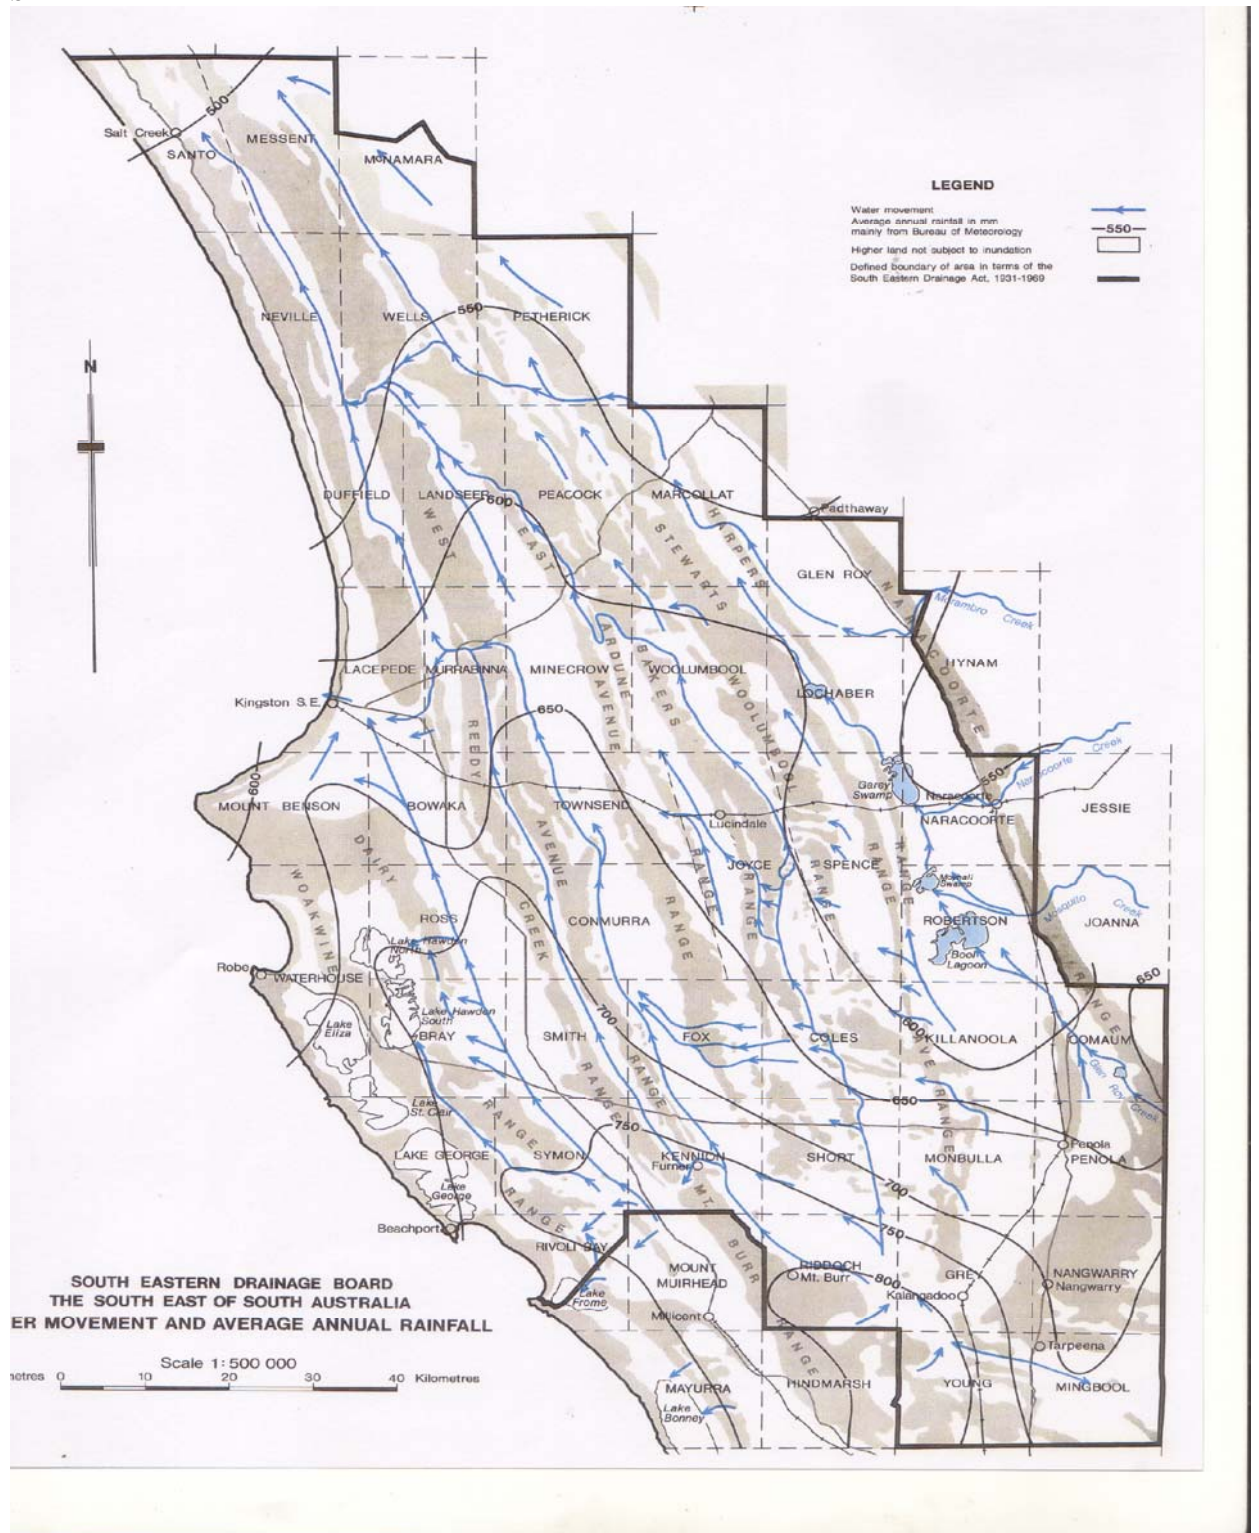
LEGEND

Water movement
Average annual rainfall in mm mainly from Bureau of Meteorology —550—
Higher land not subject to inundation
Defined boundary of area in terms of the South Eastern Drainage Act, 1931-1969

N

Salt Creek
SANTO
MESSENT
McNAMARA
500
NEVILLE
WELLS
550
PETHERICK
DUFFIELD
LANDSEER
500
PEACOCK
MARCOLLAT
Padthaway
WEST
EAST
STEWARTS
HARPERS
GLEN ROY
NARACOORTE
Morambro Creek
LACEPEDE
MURRABINNA
MINECROW
ARDUNE
BAKERS
WOOLUMBOOL
LOCHABER
HYNAM
Kingston S.E.
650
AVENUE
REEDY
WOOLUMBOOL
600
MOUNT BENSON
BOWAKA
TOWNSEND
Lucindale
Garey Swamp
Naracoorte
550
Naracoorte Creek
NARACOORTE
JESSIE
WOAKWINE
DAIRY
AVENUE
RANGE
JOYCE
RANGE
SPENCE
RANGE
RANGE
Mosquito Creek
ROSS
CREEK
CONMURRA
RANGE
RANGE
Mosquito Creek
ROBERTSON
JOANNA
Lake Hawdon North
Bool Lagoon
650
Robe
WATERHOUSE
700
Lake Hawdon South
Lake Eliza
BRAY
SMITH
FOX
COLES
600
KILLANOOLA
COMAUM
RANGE
Glen Roy Creek
RANGE
RANGE
650
Lake St. Clair
750
LAKE GEORGE
SYMON
KENNION
Furner
SHORT
MONBULLA
Penola
PENOLA
Lake George
MT.
700
Beachport
RANGE
BURR
750
RIVOLI BAY
MOUNT MUIRHEAD
RIDDOCH
Mt. Burr
800
GREY
Kalangadoo
NANGWARRY
Nangwarry
Lake Frome
Millicent
RANGE
Tarpeena
MAYURRA
HINDMARSH
YOUNG
MINGBOOL
Lake Bonney

SOUTH EASTERN DRAINAGE BOARD
THE SOUTH EAST OF SOUTH AUSTRALIA
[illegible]ER MOVEMENT AND AVERAGE ANNUAL RAINFALL

Scale 1: 500 000
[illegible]etres 0 10 20 30 40 Kilometres